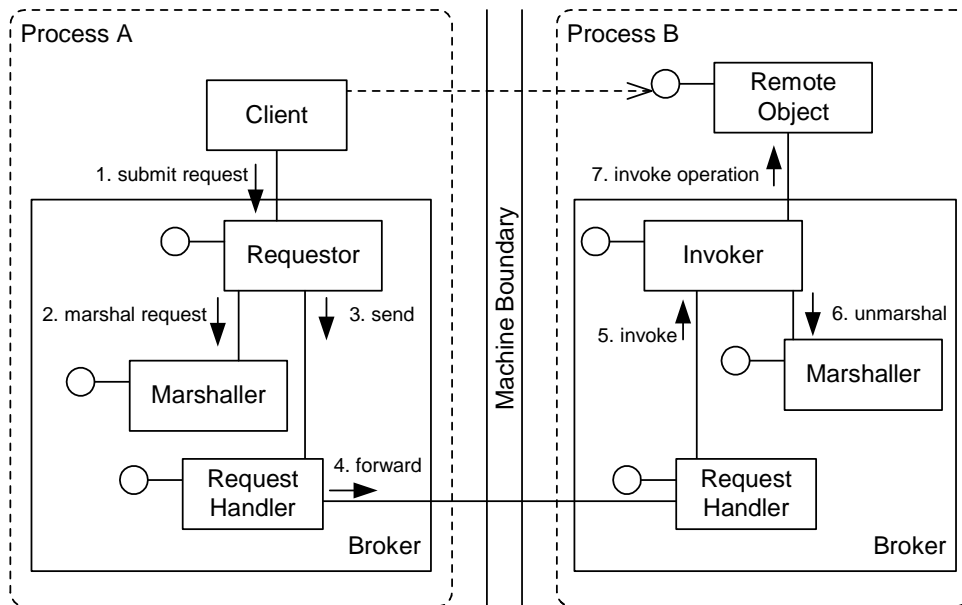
Process A

Client

1. submit request

Requestor

2. marshal request

3. send

Marshaller

Request Handler

4. forward

Broker

Machine Boundary

Process B

Remote Object

7. invoke operation

Invoker

6. unmarshal

5. invoke

Marshaller

Request Handler

Broker